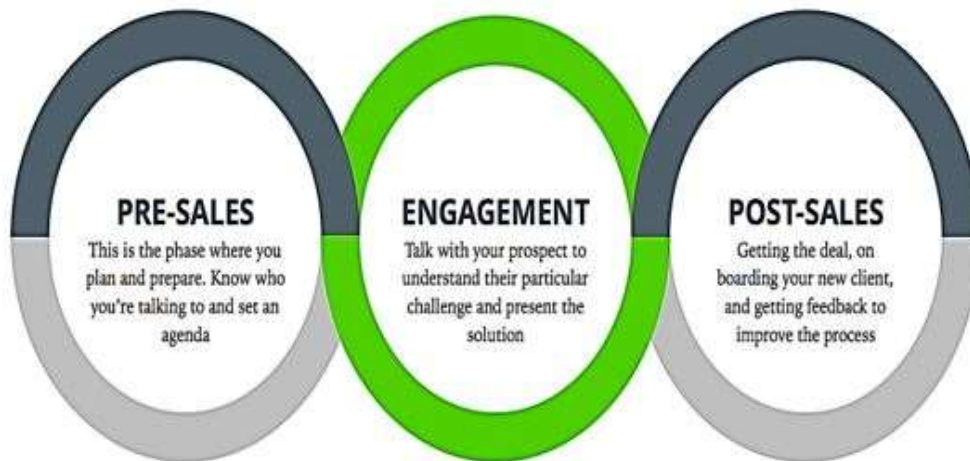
PRE-SALES

This is the phase where you plan and prepare. Know who you're talking to and set an agenda

ENGAGEMENT

Talk with your prospect to understand their particular challenge and present the solution

POST-SALES

Getting the deal, on boarding your new client, and getting feedback to improve the process